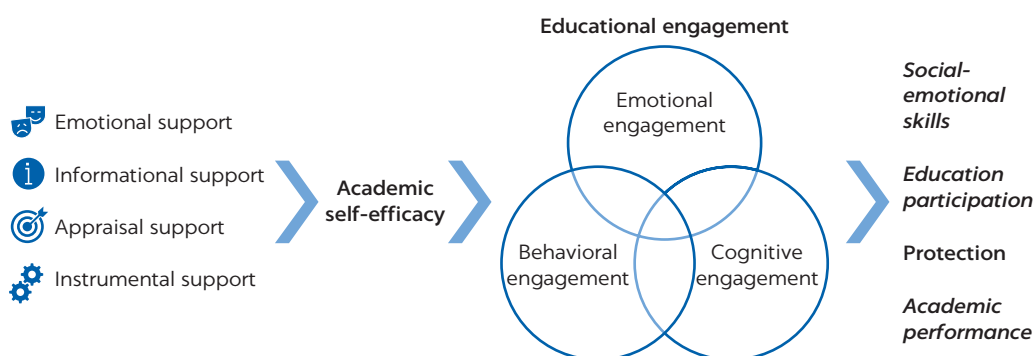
Emotional support

Informational support

Appraisal support

Instrumental support

Academic self-efficacy

Educational engagement

Emotional engagement

Behavioral engagement

Cognitive engagement

*Social-emotional skills*

*Education participation*

Protection

*Academic performance*